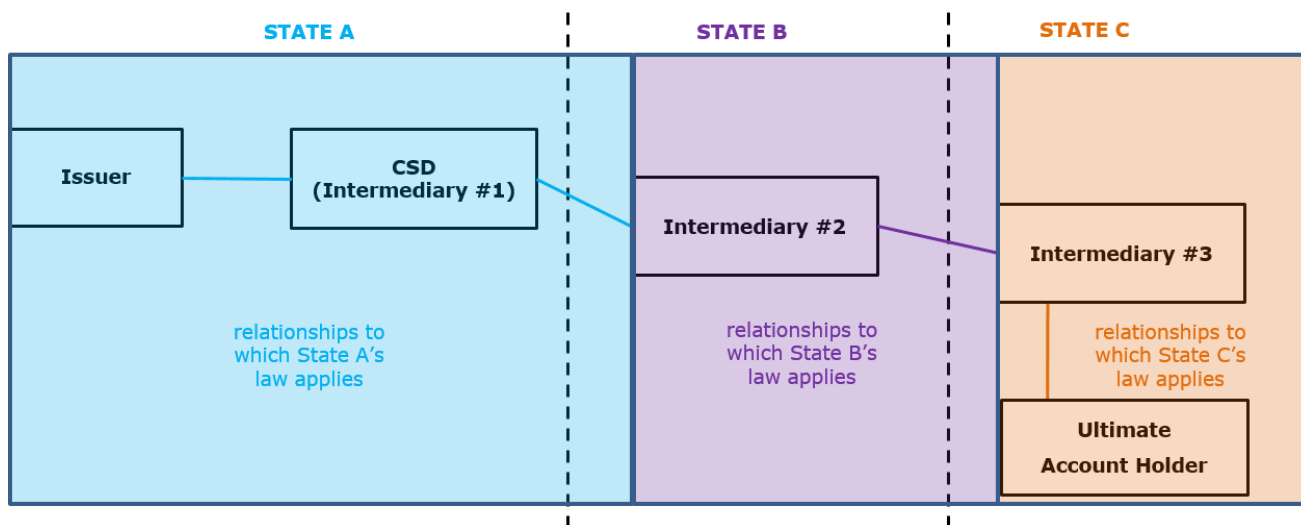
STATE A

STATE B

STATE C

Issuer

CSD
(Intermediary #1)

Intermediary #2

Intermediary #3

relationships to which State A's law applies

relationships to which State B's law applies

relationships to which State C's law applies

Ultimate Account Holder